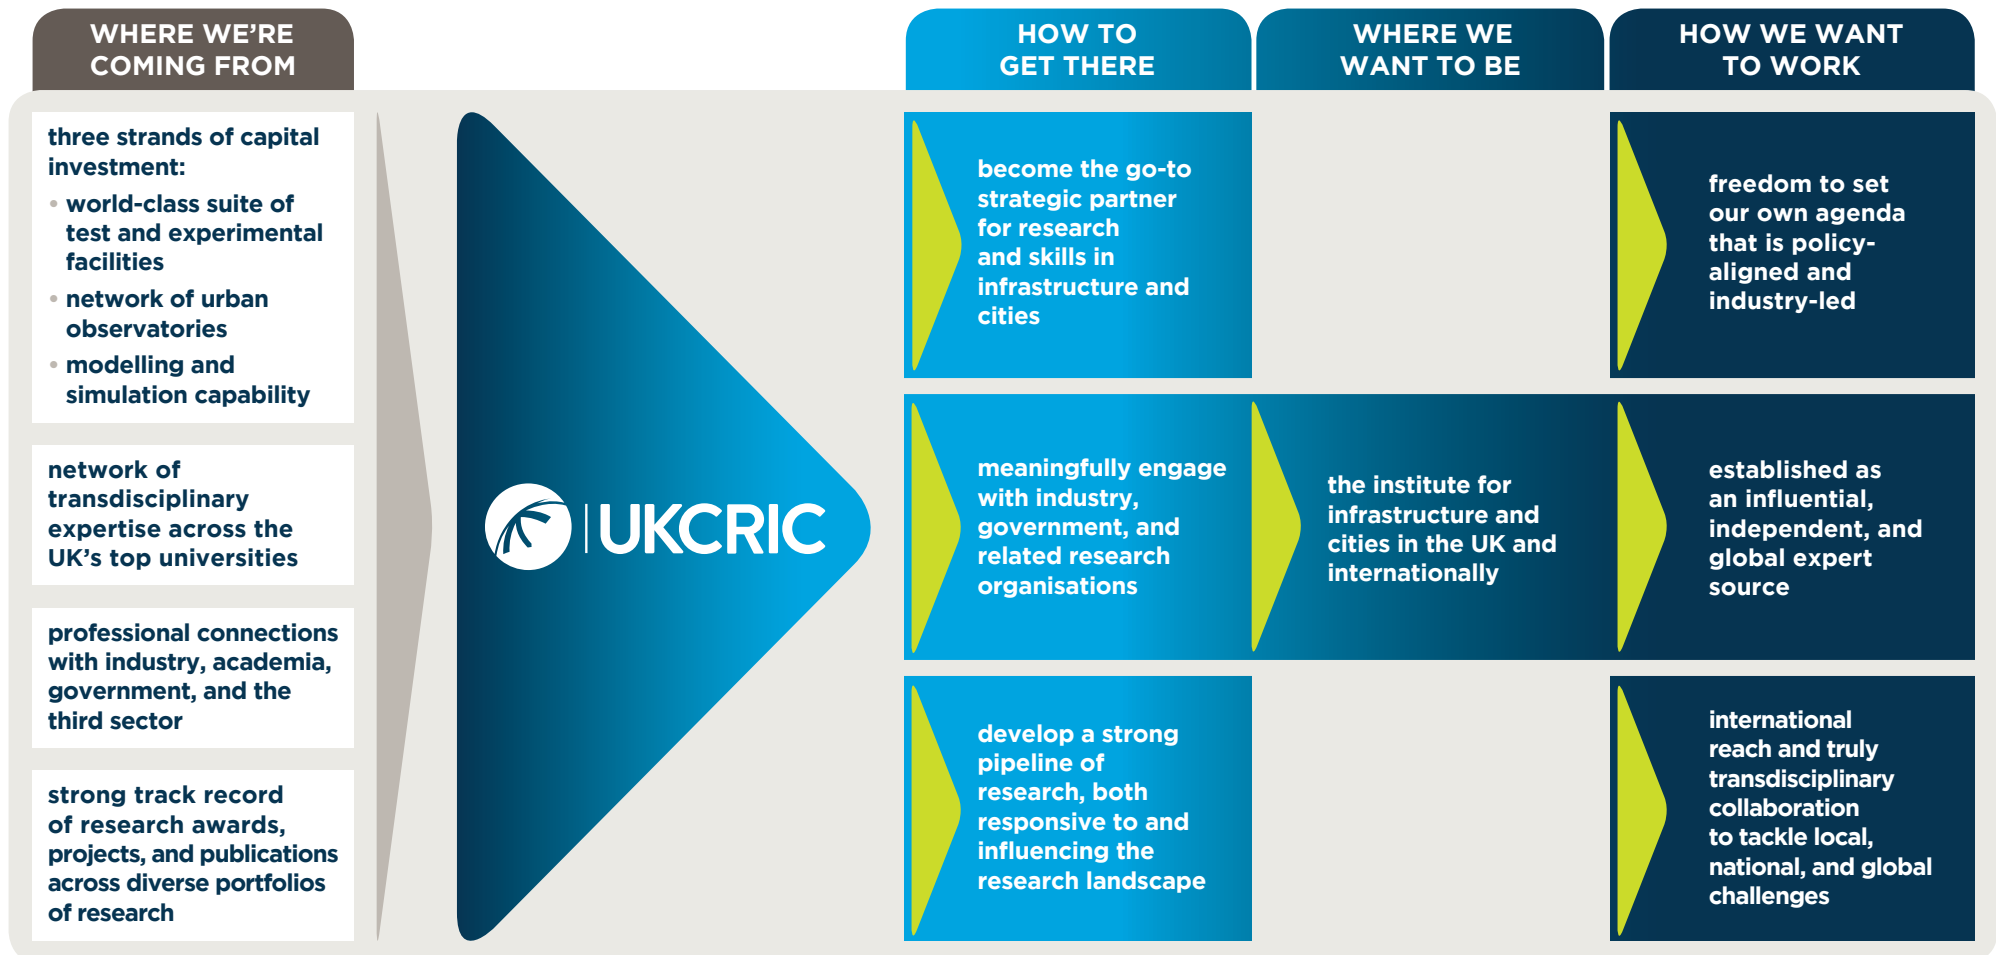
WHERE WE'RE COMING FROM

HOW TO GET THERE

WHERE WE WANT TO BE

HOW WE WANT TO WORK

three strands of capital investment:
• world-class suite of test and experimental facilities
• network of urban observatories
• modelling and simulation capability

network of transdisciplinary expertise across the UK's top universities

professional connections with industry, academia, government, and the third sector

strong track record of research awards, projects, and publications across diverse portfolios of research

UKCRIC

become the go-to strategic partner for research and skills in infrastructure and cities

freedom to set our own agenda that is policy-aligned and industry-led

meaningfully engage with industry, government, and related research organisations

the institute for infrastructure and cities in the UK and internationally

established as an influential, independent, and global expert source

develop a strong pipeline of research, both responsive to and influencing the research landscape

international reach and truly transdisciplinary collaboration to tackle local, national, and global challenges